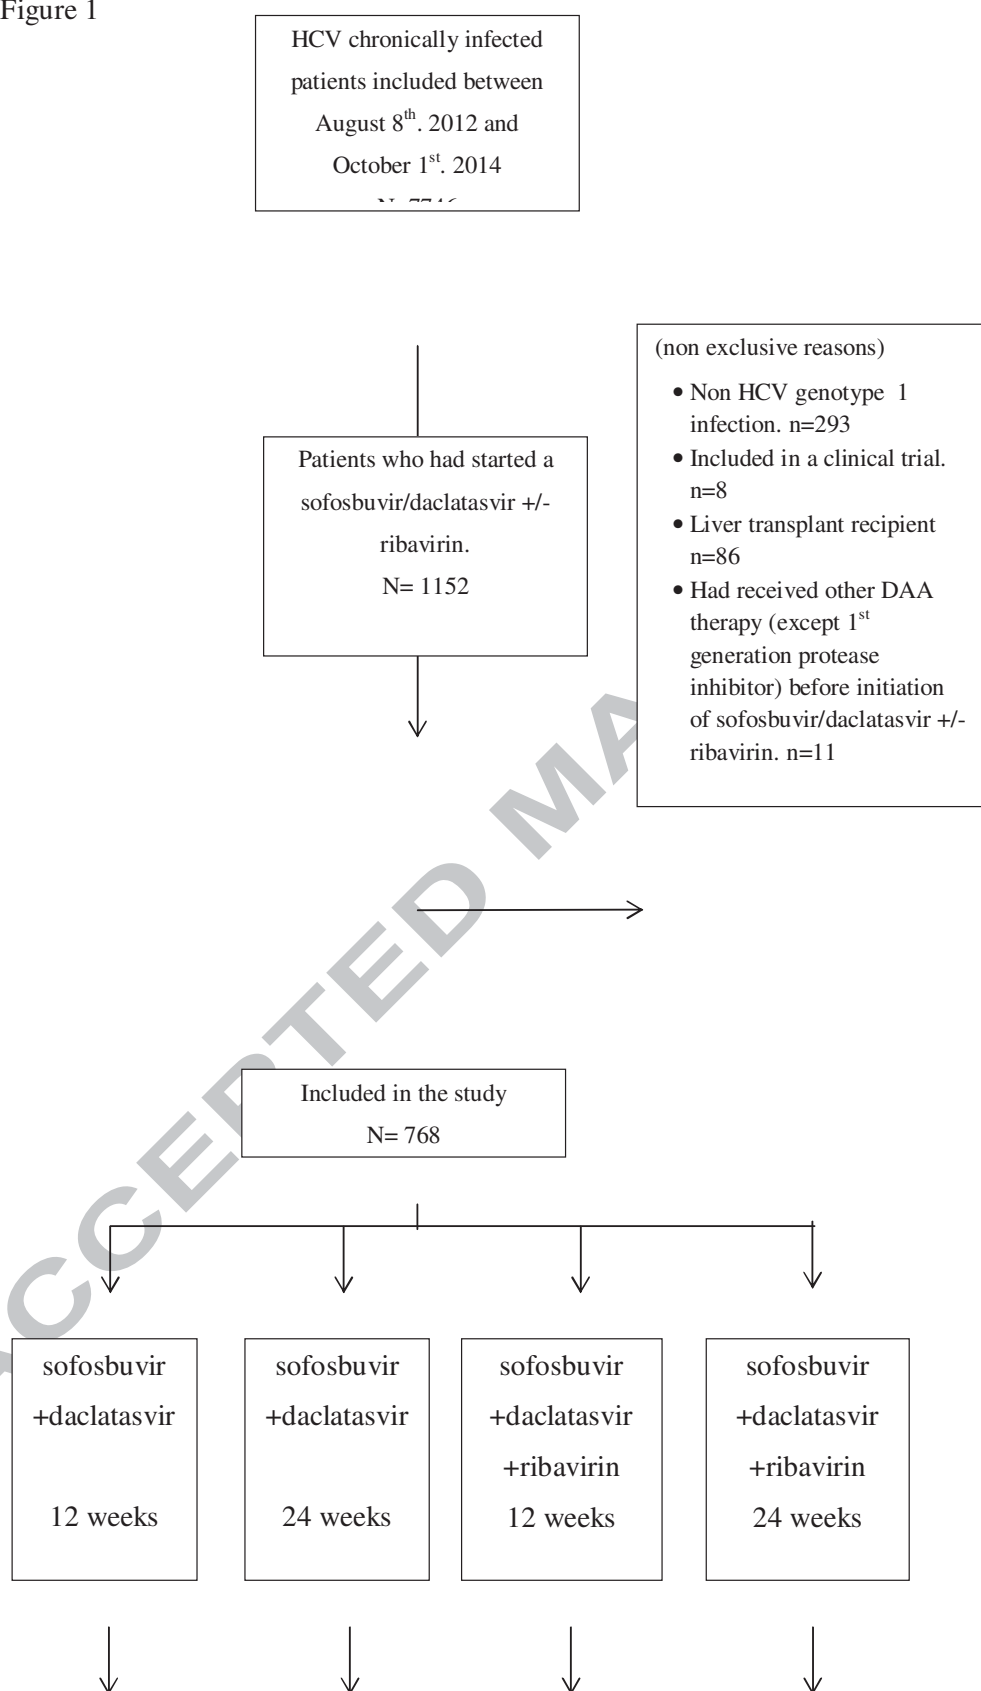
Figure 1

HCV chronically infected patients included between August $8^{th}$. 2012 and October $1^{st}$. 2014

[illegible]

(non exclusive reasons)

- Non HCV genotype 1 infection. n=293
- Included in a clinical trial. n=8
- Liver transplant recipient n=86
- Had received other DAA therapy (except $1^{st}$ generation protease inhibitor) before initiation of sofosbuvir/daclatasvir +/- ribavirin. n=11

Patients who had started a sofosbuvir/daclatasvir +/- ribavirin.
N= 1152

Included in the study
N= 768

sofosbuvir +daclatasvir

12 weeks

sofosbuvir +daclatasvir

24 weeks

sofosbuvir +daclatasvir +ribavirin
12 weeks

sofosbuvir +daclatasvir +ribavirin
24 weeks

ACCEPTED MA